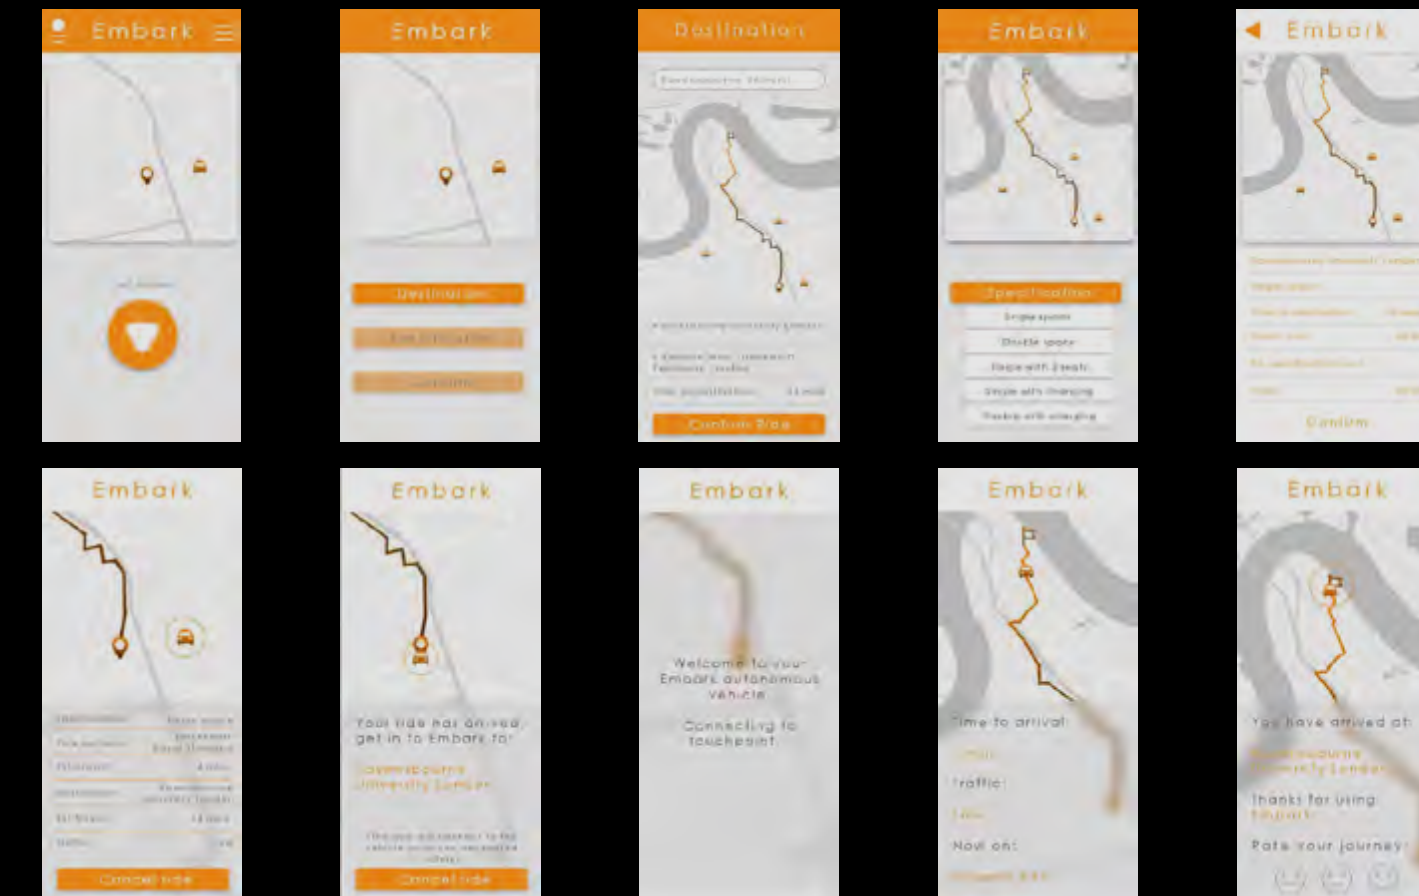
Embark

Embark

Destination
Destination

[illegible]

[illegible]

Destination

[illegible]

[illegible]

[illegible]

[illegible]

Confirm Ride

Embark

Specification

Single sporty

Double sporty

Single with 3 seats

Single with charging

Double with charging

Embark

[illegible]

Confirm

Embark

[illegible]

Cancel ride

Embark

Your ride has arrived, get in to Embark for

Ravensbourne University London

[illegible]

Cancel ride

Embark

Welcome to your Embark autonomous vehicle

Connecting to touchpoint

Embark

Time to arrival:

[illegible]

Traffic:

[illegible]

Now on:

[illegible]

Embark

You have arrived at:

Ravensbourne University London

Thanks for using Embark

Rate your journey: